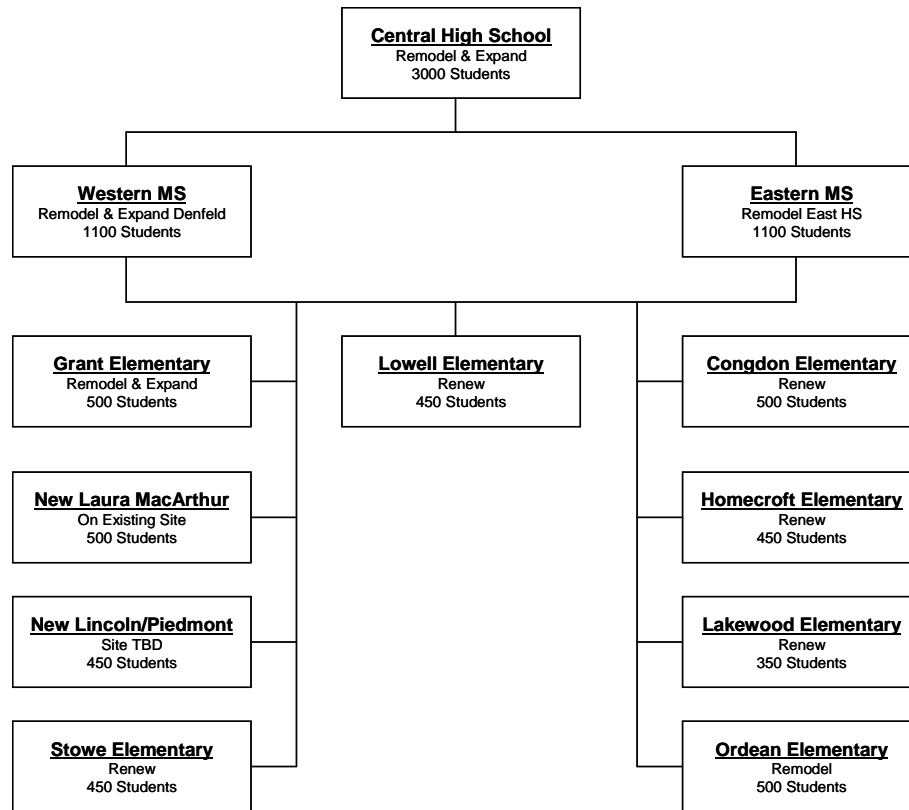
Central High School
Remodel & Expand
3000 Students

Western MS
Remodel & Expand Denfeld
1100 Students

Eastern MS
Remodel East HS
1100 Students

Grant Elementary
Remodel & Expand
500 Students

Lowell Elementary
Renew
450 Students

Congdon Elementary
Renew
500 Students

New Laura MacArthur
On Existing Site
500 Students

Homecroft Elementary
Renew
450 Students

New Lincoln/Piedmont
Site TBD
450 Students

Lakewood Elementary
Renew
350 Students

Stowe Elementary
Renew
450 Students

Ordean Elementary
Remodel
500 Students